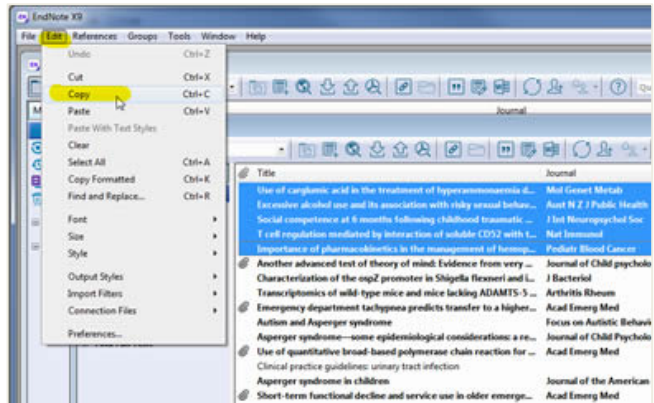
EndNote X9

File Edit References Groups Tools Window Help

Undo Ctrl+Z
Cut Ctrl+X
Copy Ctrl+C
Paste Ctrl+V
Paste With Text Styles
Clear
Select All Ctrl+A
Copy Formatted Ctrl+K
Find and Replace... Ctrl+R
Font
Size
Style
Output Styles
Import Filters
Connection Files
Preferences...

Journal

| Title | Journal |
|---|---|
| Use of carglumic acid in the treatment of hyperammonaemia d... | Mol Genet Metab |
| Excessive alcohol use and its association with risky sexual behav... | Aust N Z J Public Health |
| Social competence at 6 months following childhood traumatic ... | J Int Neuropsychol Soc |
| T cell regulation mediated by interaction of soluble CD52 with t... | Nat Immunol |
| Importance of pharmacokinetics in the management of hemop... | Pediatr Blood Cancer |
| Another advanced test of theory of mind: Evidence from very ... | Journal of Child psycholo |
| Characterization of the ospZ promoter in Shigella flexneri and i... | J Bacteriol |
| Transcriptomics of wild-type mice and mice lacking ADAMTS-5 ... | Arthritis Rheum |
| Emergency department tachypnea predicts transfer to a higher... | Acad Emerg Med |
| Autism and Asperger syndrome | Focus on Autistic Behavi |
| Asperger syndrome—some epidemiological considerations: a re... | Journal of Child Psycholo |
| Use of quantitative broad-based polymerase chain reaction for ... | Acad Emerg Med |
| Clinical practice guidelines: urinary tract infection | |
| Asperger syndrome in children | Journal of the American |
| Short-term functional decline and service use in older emerge... | Acad Emerg Med |